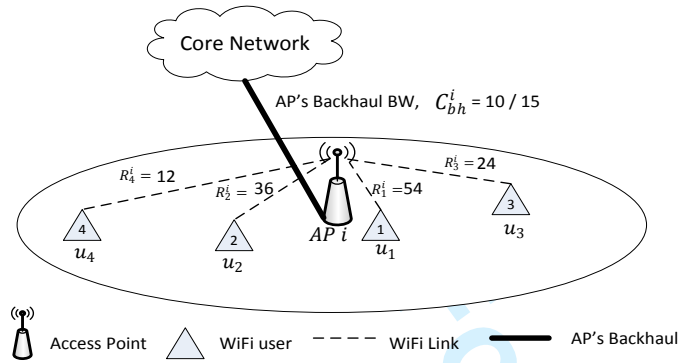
Core Network

AP's Backhaul BW, $C_{bh}^{i}$ = 10 / 15

$R_4^i = 12$

$R_2^i = 36$

$R_1^i = 54$

$R_3^i = 24$

4

$u_4$

2

$u_2$

$AP\ i$

1

$u_1$

3

$u_3$

Access Point

WiFi user

WiFi Link

AP's Backhaul